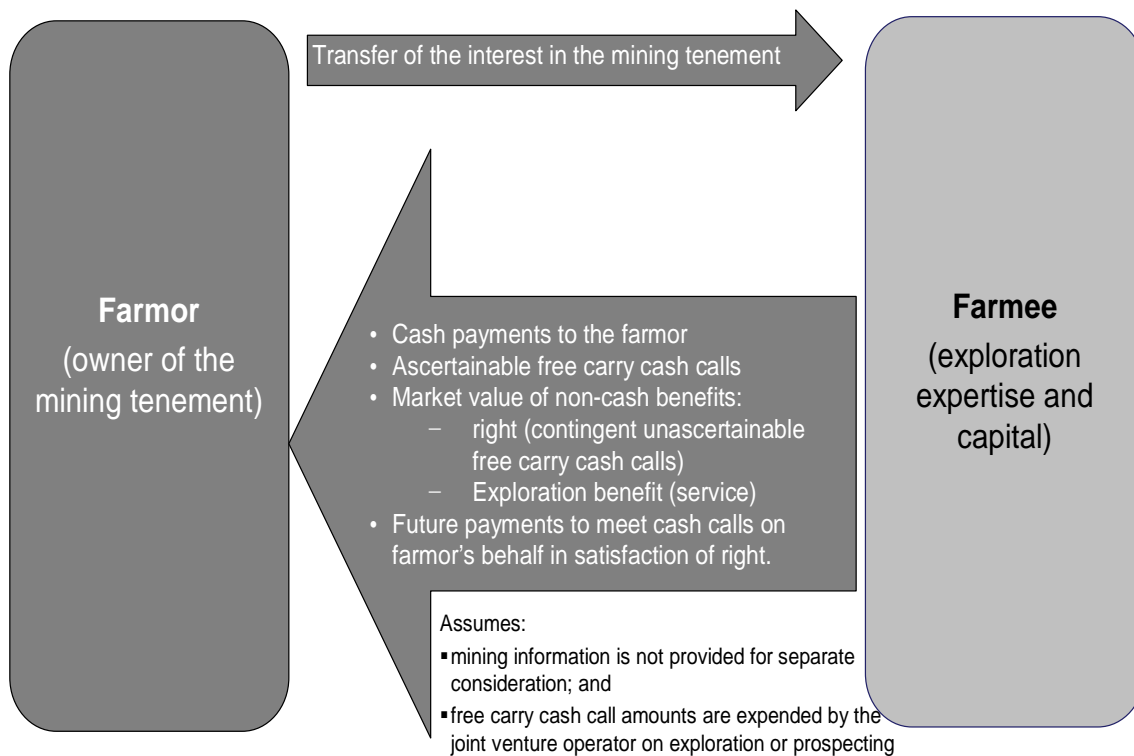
Transfer of the interest in the mining tenement

**Farmor**
(owner of the mining tenement)

- Cash payments to the farmor
- Ascertainable free carry cash calls
- Market value of non-cash benefits:
  – right (contingent unascertainable free carry cash calls)
  – Exploration benefit (service)
- Future payments to meet cash calls on farmor's behalf in satisfaction of right.

**Farmee**
(exploration expertise and capital)

Assumes:
- mining information is not provided for separate consideration; and
- free carry cash call amounts are expended by the joint venture operator on exploration or prospecting